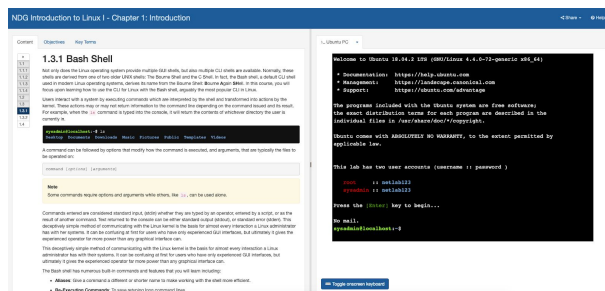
NDG Introduction to Linux I - Chapter 1: Introduction

Share Help

Content Objectives Key Terms

1.3.1 Bash Shell

Not only does the Linux operating system provide multiple GUI shells, but also multiple CLI shells are available. Normally, these shells are derived from one of two older UNIX shells: The Bourne Shell and the C Shell. In fact, the Bash shell, a default CLI shell used in modern Linux operating systems, derives its name from the Bourne Shell: Bourne Again Shell. In this course, you will focus upon learning how to use the CLI for Linux with the Bash shell, arguably the most popular CLI in Linux.

Users interact with a system by executing commands which are interpreted by the shell and transformed into actions by the kernel. These actions may or may not return information to the command line depending on the command issued and its result. For example, when the ls command is typed into the console, it will return the contents of whichever directory the user is currently in.

sysadmin@localhost:~$ ls
Desktop Documents Downloads Music Pictures Public Templates Videos

A command can be followed by options that modify how the command is executed, and arguments, that are typically the files to be operated on:

command [options] [arguments]

Note
Some commands require options and arguments while others, like ls, can be used alone.

Commands entered are considered standard input (stdin) whether they are typed by an operator, entered by a script, or as the result of another command. Text returned to the console can be either standard output (stdout), or standard error (stderr). This deceptively simple method of communicating with the Linux kernel is the basis for almost every interaction a Linux administrator has with their systems. It can be confusing at first for users who have only experienced GUI interfaces, but ultimately it gives the experienced operator far more power than any graphical interface can.

This deceptively simple method of communicating with the Linux kernel is the basis for almost every interaction a Linux administrator has with their systems. It can be confusing at first for users who have only experienced GUI interfaces, but ultimately it gives the experienced operator far more power than any graphical interface can.

The Bash shell has numerous built-in commands and features that you will learn including:

• Aliases: Give a command a different or shorter name to make working with the shell more efficient.
• Re-Executing Commands: To save retyping long command lines.

Ubuntu PC

Welcome to Ubuntu 18.04.2 LTS (GNU/Linux 4.4.0-72-generic x86_64)

 * Documentation:  https://help.ubuntu.com
 * Management:     https://landscape.canonical.com
 * Support:        https://ubuntu.com/advantage

The programs included with the Ubuntu system are free software;
the exact distribution terms for each program are described in the
individual files in /usr/share/doc/*/copyright.

Ubuntu comes with ABSOLUTELY NO WARRANTY, to the extent permitted by
applicable law.

This lab has two user accounts (username :: password )

    root     :: netlab123
    sysadmin :: netlab123

Press the [Enter] key to begin...

No mail.
sysadmin@localhost:~$

Toggle onscreen keyboard